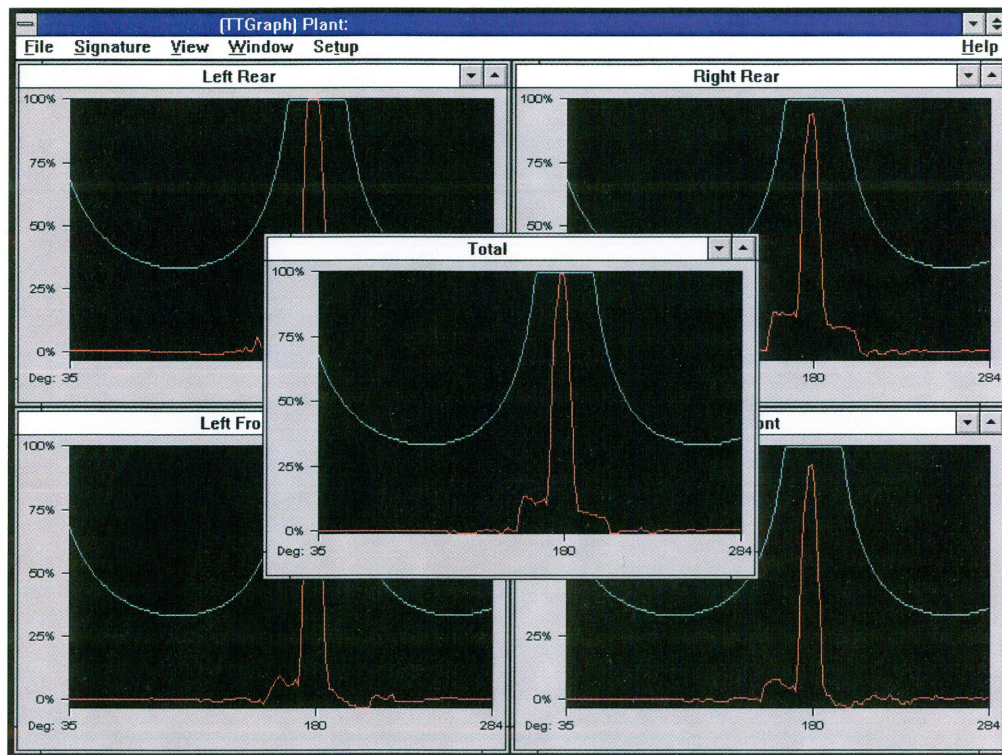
(TTGraph) Plant:

File Signature View Window Setup Help

Left Rear

100%
75%
50%
25%
0%
Deg: 35

Right Rear

100%
75%
50%
180
284

Total

100%
75%
50%
25%
0%
Deg: 35
180
284

Left Fro

100%
75%
50%
25%
0%
Deg: 35
180
284

ont

25%
0%
Deg: 35
180
284